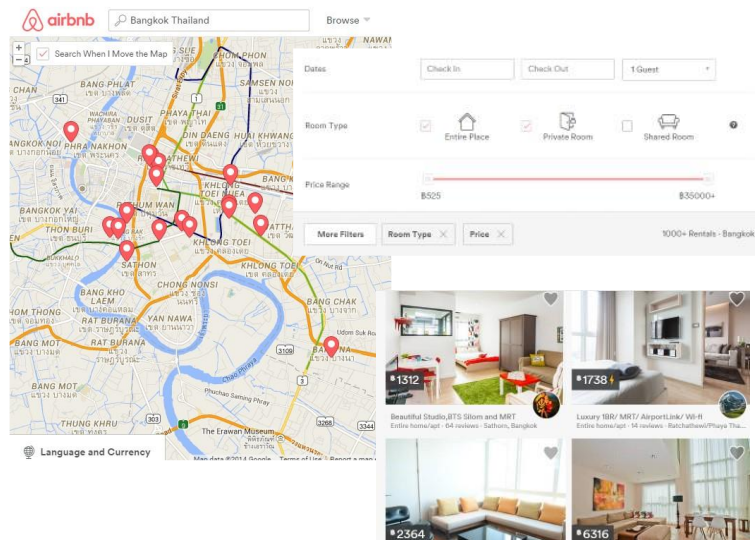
airbnb

Bangkok Thailand

Browse

Search When I Move the Map

BANG PHLAT
DUSIT
PHAYA THAI
SAMSEN NOK
NAWAMIN
BANGKOK NOI
PHRA NAKHON
DIN DAENG
HUAI KHWANG
RATCHATHEWI
KHLONG TOEI NUEA
BANG KAPI
BANGKOK YAI
PATHUM WAN
THON BURI
KHLONG TOEI
SATHON
BANG KHO LAEM
CHONG NONSI
YAN NAWA
RAT BURANA
BANG NA
BANG CHAK
THUNG KHRU
PRAWET
The Erawan Museum

Language and Currency

Map data ©2014 Google   Terms of Use   Report a map error

Dates
Check In
Check Out
1 Guest

Room Type
Entire Place
Private Room
Shared Room

Price Range
฿525
฿35000+

More Filters
Room Type
Price
1000+ Rentals · Bangkok

฿1312
Beautiful Studio,BTS Silom and MRT
Entire home/apt · 64 reviews · Sathorn, Bangkok

฿1738
Luxury 1BR/ MRT/ AirportLink/ Wi-Fi
Entire home/apt · 14 reviews · Ratchathewi/Phaya Tha...

฿2364

฿6316